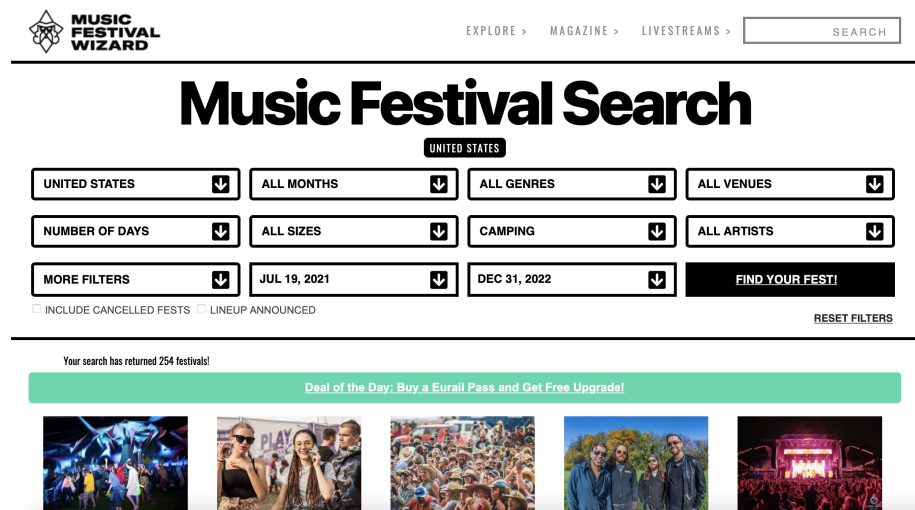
MUSIC FESTIVAL WIZARD

EXPLORE > MAGAZINE > LIVESTREAMS > SEARCH

Music Festival Search

UNITED STATES

UNITED STATES
ALL MONTHS
ALL GENRES
ALL VENUES
NUMBER OF DAYS
ALL SIZES
CAMPING
ALL ARTISTS
MORE FILTERS
JUL 19, 2021
DEC 31, 2022
FIND YOUR FEST!

INCLUDE CANCELLED FESTS LINEUP ANNOUNCED

RESET FILTERS

Your search has returned 254 festivals!

Deal of the Day: Buy a Eurail Pass and Get Free Upgrade!

PLAY